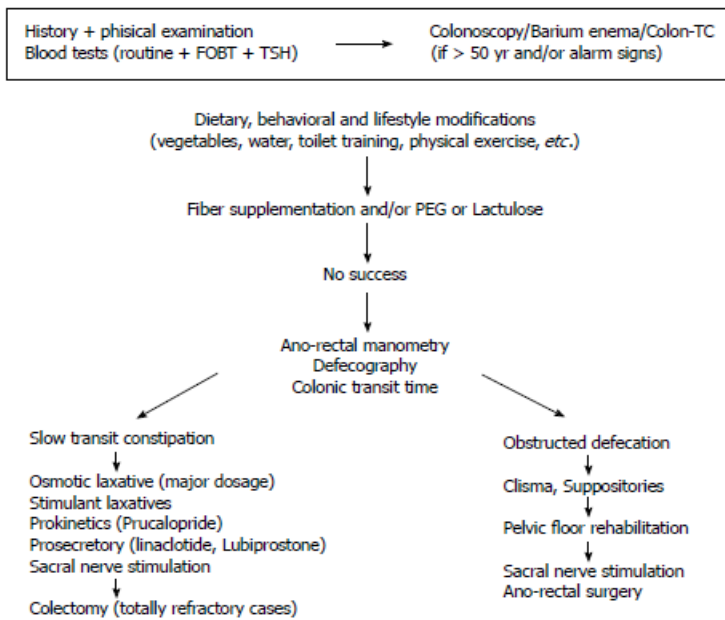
History + phisical examination
Blood tests (routine + FOBT + TSH)

Colonoscopy/Barium enema/Colon-TC
(if > 50 yr and/or alarm signs)

Dietary, behavioral and lifestyle modifications
(vegetables, water, toilet training, physical exercise, *etc*.)

Fiber supplementation and/or PEG or Lactulose

No success

Ano-rectal manometry
Defecography
Colonic transit time

Slow transit constipation

Osmotic laxative (major dosage)
Stimulant laxatives
Prokinetics (Prucalopride)
Prosecretory (linaclotide, Lubiprostone)
Sacral nerve stimulation

Colectomy (totally refractory cases)

Obstructed defecation

Clisma, Suppositories

Pelvic floor rehabilitation

Sacral nerve stimulation
Ano-rectal surgery